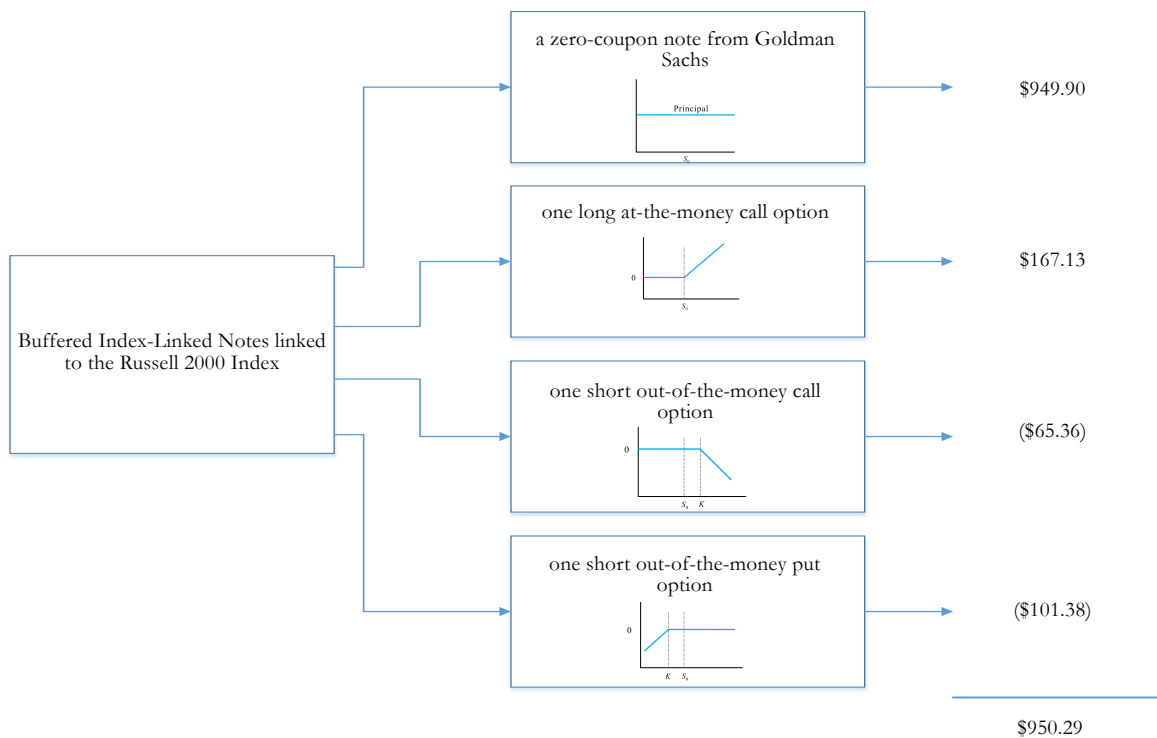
Buffered Index-Linked Notes linked to the Russell 2000 Index

a zero-coupon note from Goldman Sachs

Principal

$S_0$

$949.90

one long at-the-money call option

0

$S_0$

$167.13

one short out-of-the-money call option

0

$S_0$ $K$

($65.36)

one short out-of-the-money put option

0

$K$ $S_0$

($101.38)

$950.29